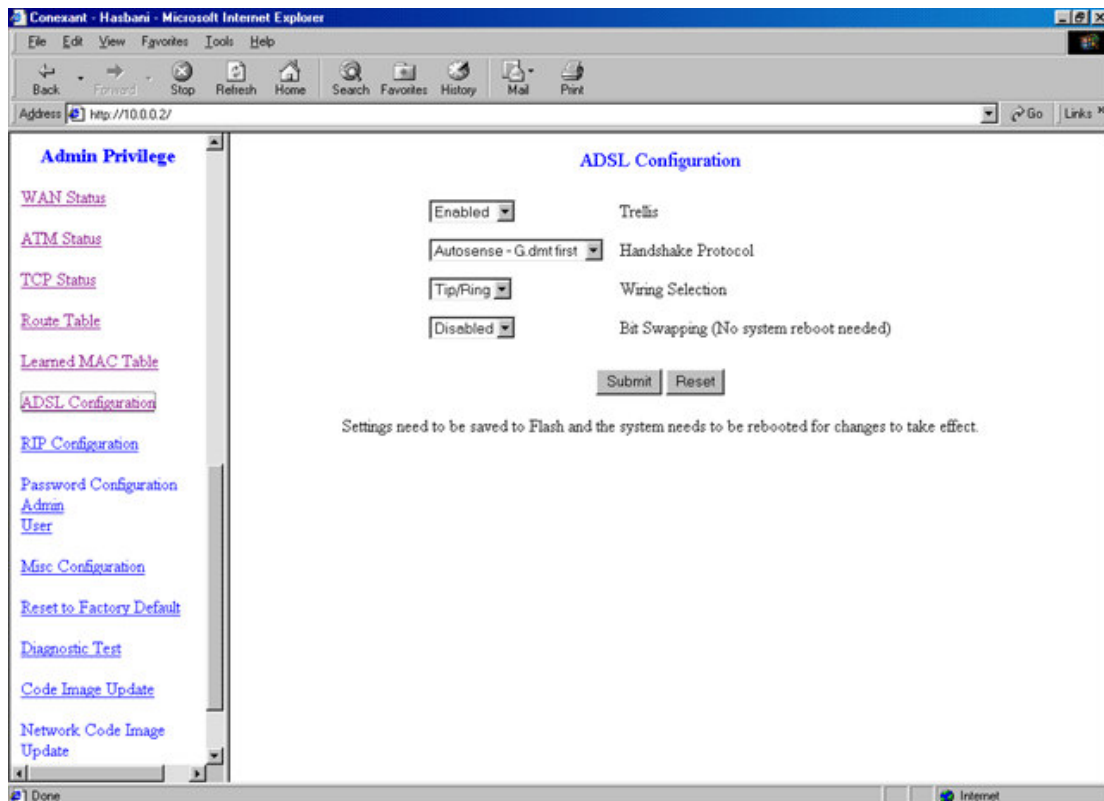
Conexant - Hasbani - Microsoft Internet Explorer

File Edit View Favorites Tools Help

Back Forward Stop Refresh Home Search Favorites History Mail Print

Address http://10.0.0.2/

Go Links

Admin Privilege

WAN Status

ATM Status

TCP Status

Route Table

Learned MAC Table

ADSL Configuration

RIP Configuration

Password Configuration
Admin
User

Misc Configuration

Reset to Factory Default

Diagnostic Test

Code Image Update

Network Code Image Update

ADSL Configuration

| | |
|---|---|
| Enabled | Trellis |
| Autosense - G.dmt first | Handshake Protocol |
| Tip/Ring | Wiring Selection |
| Disabled | Bit Swapping (No system reboot needed) |

Submit Reset

Settings need to be saved to Flash and the system needs to be rebooted for changes to take effect.

Done

Internet